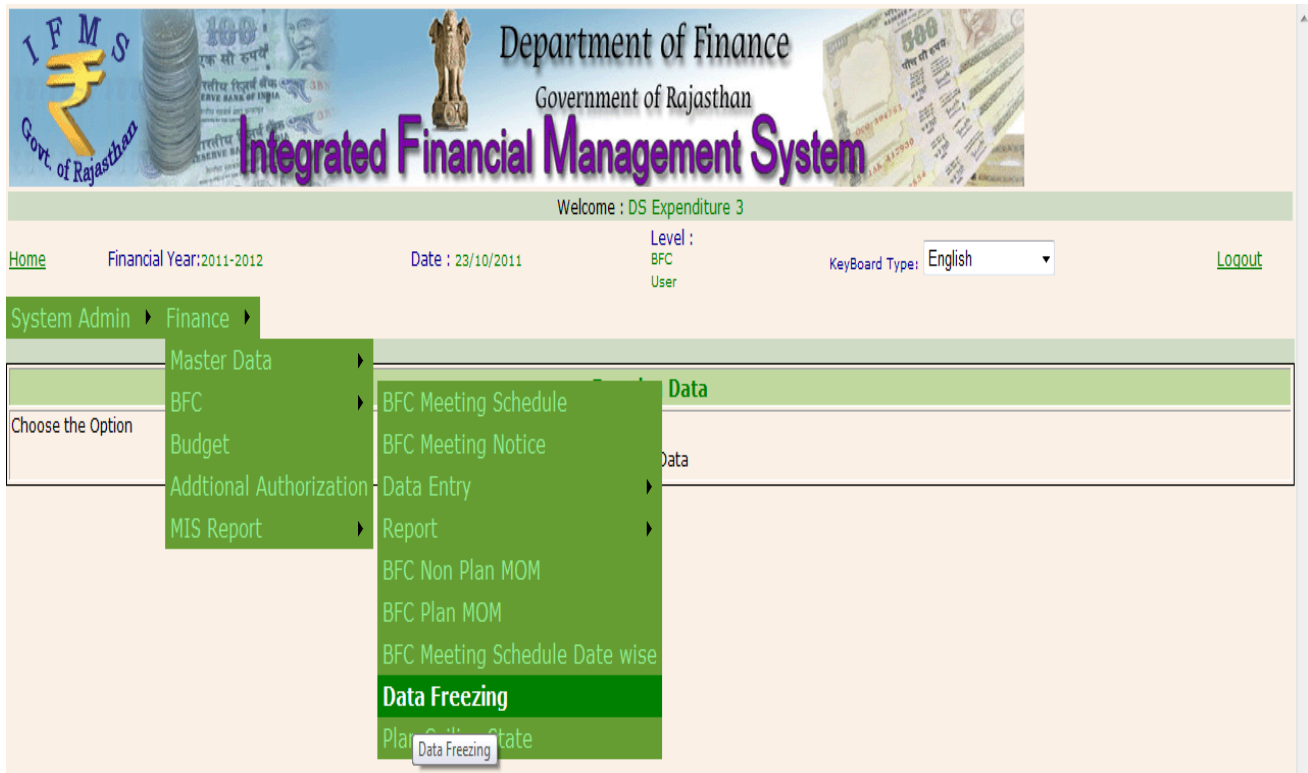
I F M S
₹
Govt. of Rajasthan

Department of Finance
Government of Rajasthan
Integrated Financial Management System

Welcome : DS Expenditure 3

Home Financial Year:2011-2012 Date : 23/10/2011 Level : BFC User KeyBoard Type: English Logout

System Admin ▸ Finance ▸

Master Data ▸
BFC ▸
Budget
Addtional Authorization
MIS Report ▸

BFC Meeting Schedule
BFC Meeting Notice
Data Entry ▸
Report ▸
BFC Non Plan MOM
BFC Plan MOM
BFC Meeting Schedule Date wise
Data Freezing
Plan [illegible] State

Data Freezing

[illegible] Data

Choose the Option

Data